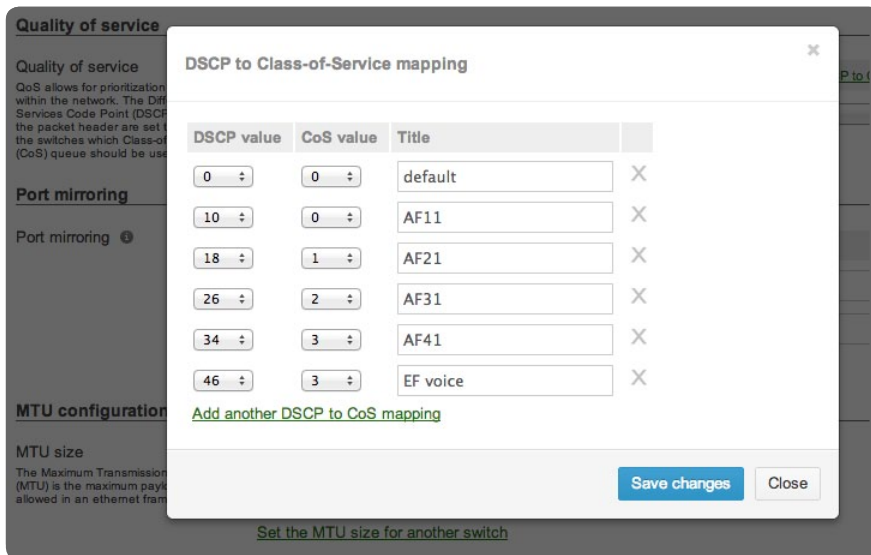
Quality of service

Quality of service

QoS allows for prioritization within the network. The Diff Services Code Point (DSCP the packet header are set t the switches which Class-of (CoS) queue should be use

Port mirroring

Port mirroring

MTU configuration

MTU size

The Maximum Transmission (MTU) is the maximum payl allowed in an ethernet fram

P to (

Set the MTU size for another switch

DSCP to Class-of-Service mapping

×

| DSCP value | CoS value | Title | |
|---|---|---|---|
| 0 | 0 | default | × |
| 10 | 0 | AF11 | × |
| 18 | 1 | AF21 | × |
| 26 | 2 | AF31 | × |
| 34 | 3 | AF41 | × |
| 46 | 3 | EF voice | × |

Add another DSCP to CoS mapping

Save changes

Close